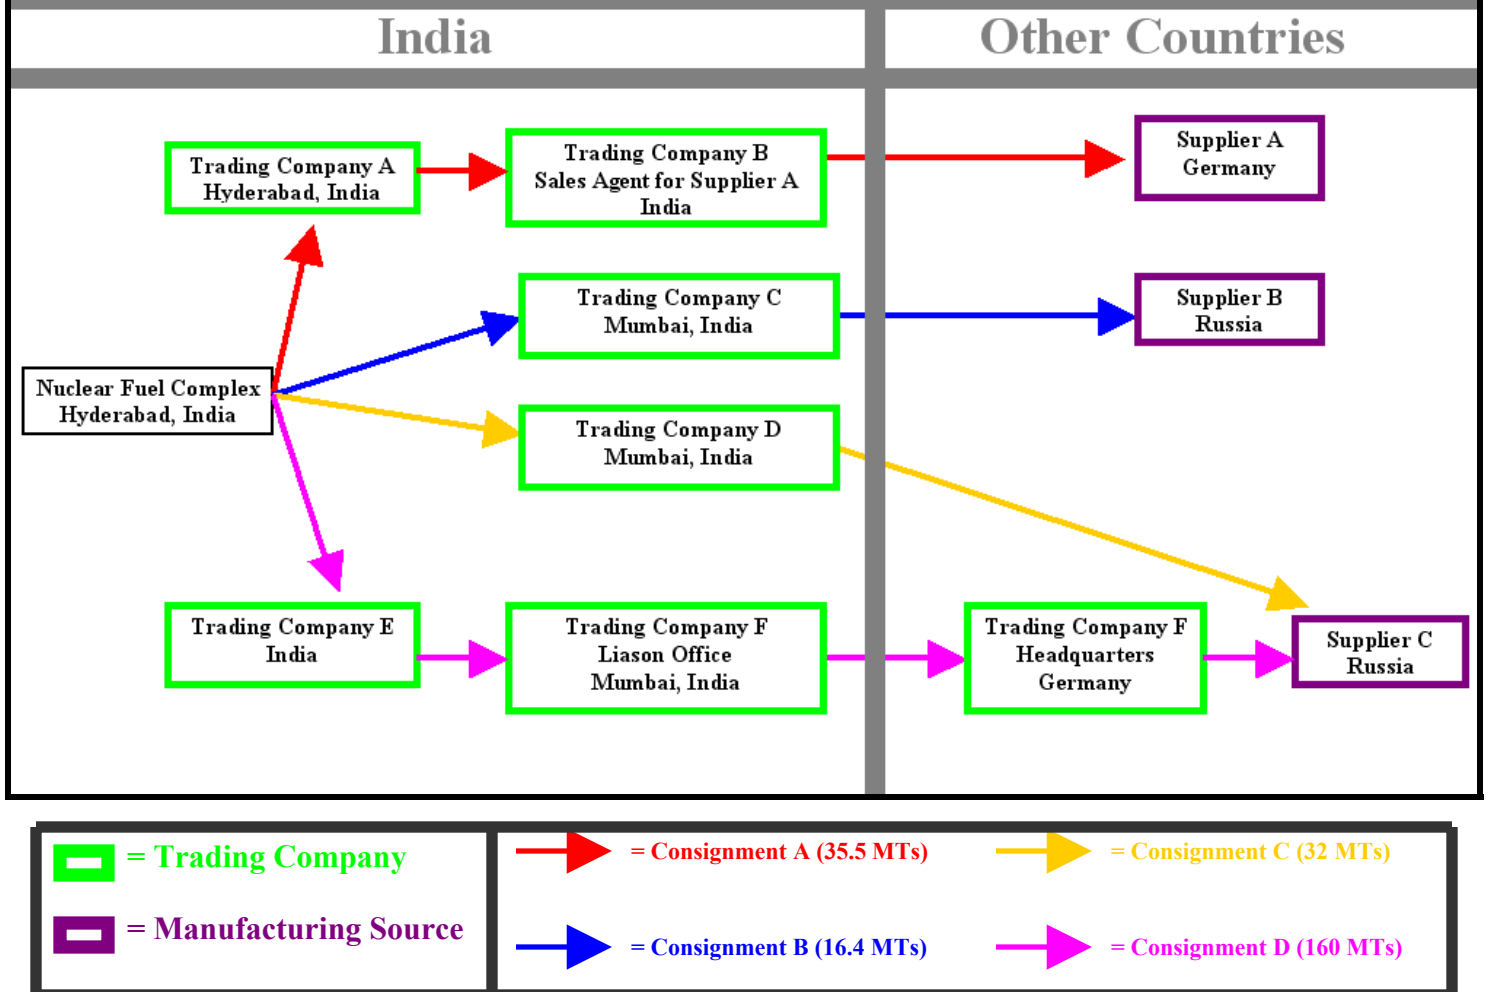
India

Other Countries

Trading Company A
Hyderabad, India

Trading Company B
Sales Agent for Supplier A
India

Supplier A
Germany

Trading Company C
Mumbai, India

Supplier B
Russia

Nuclear Fuel Complex
Hyderabad, India

Trading Company D
Mumbai, India

Trading Company E
India

Trading Company F
Liason Office
Mumbai, India

Trading Company F
Headquarters
Germany

Supplier C
Russia

= Trading Company

= Manufacturing Source

= Consignment A (35.5 MTs)

= Consignment B (16.4 MTs)

= Consignment C (32 MTs)

= Consignment D (160 MTs)